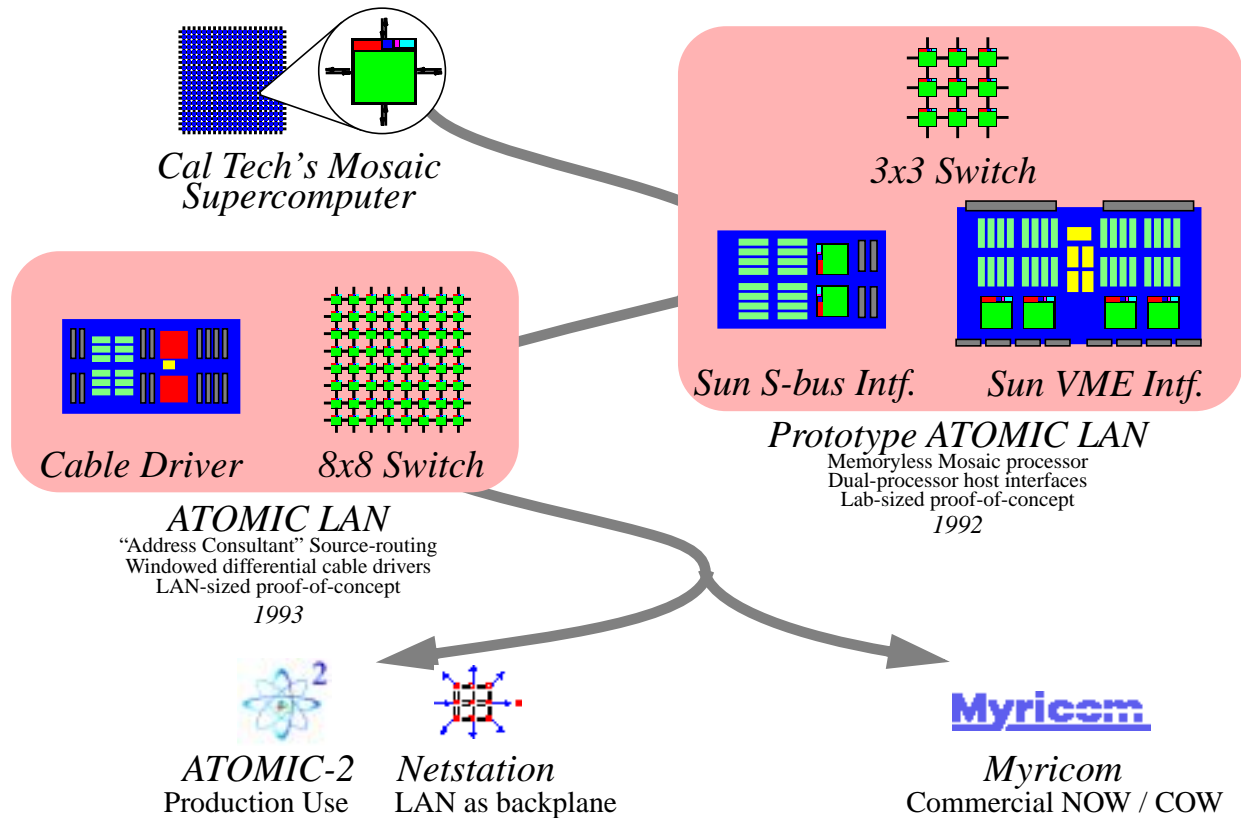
Cal Tech's Mosaic Supercomputer

3x3 Switch

Sun S-bus Intf.

Sun VME Intf.

Prototype ATOMIC LAN
Memoryless Mosaic processor
Dual-processor host interfaces
Lab-sized proof-of-concept
1992

Cable Driver

8x8 Switch

ATOMIC LAN
"Address Consultant" Source-routing
Windowed differential cable drivers
LAN-sized proof-of-concept
1993

2

ATOMIC-2
Production Use

Netstation
LAN as backplane

Myricom

Myricom
Commercial NOW / COW